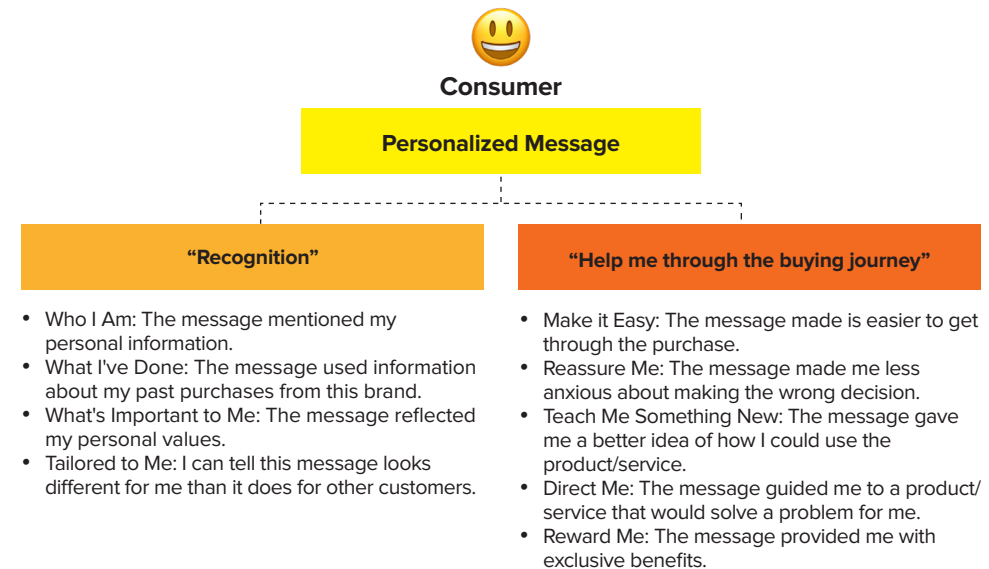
Consumer

Personalized Message

“Recognition”

- Who I Am: The message mentioned my personal information.
- What I've Done: The message used information about my past purchases from this brand.
- What's Important to Me: The message reflected my personal values.
- Tailored to Me: I can tell this message looks different for me than it does for other customers.

“Help me through the buying journey”

- Make it Easy: The message made is easier to get through the purchase.
- Reassure Me: The message made me less anxious about making the wrong decision.
- Teach Me Something New: The message gave me a better idea of how I could use the product/service.
- Direct Me: The message guided me to a product/service that would solve a problem for me.
- Reward Me: The message provided me with exclusive benefits.